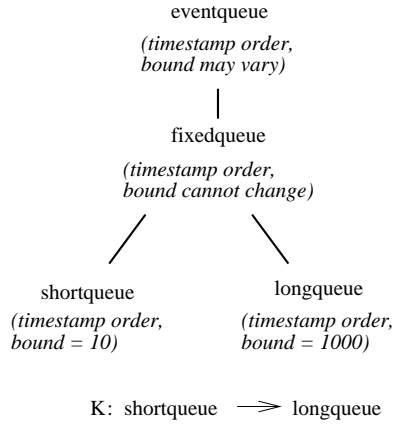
eventqueue

(timestamp order, bound may vary)

fixedqueue

(timestamp order, bound cannot change)

shortqueue

(timestamp order, bound = 10)

longqueue

(timestamp order, bound = 1000)

K: shortqueue $\rightarrow$ longqueue